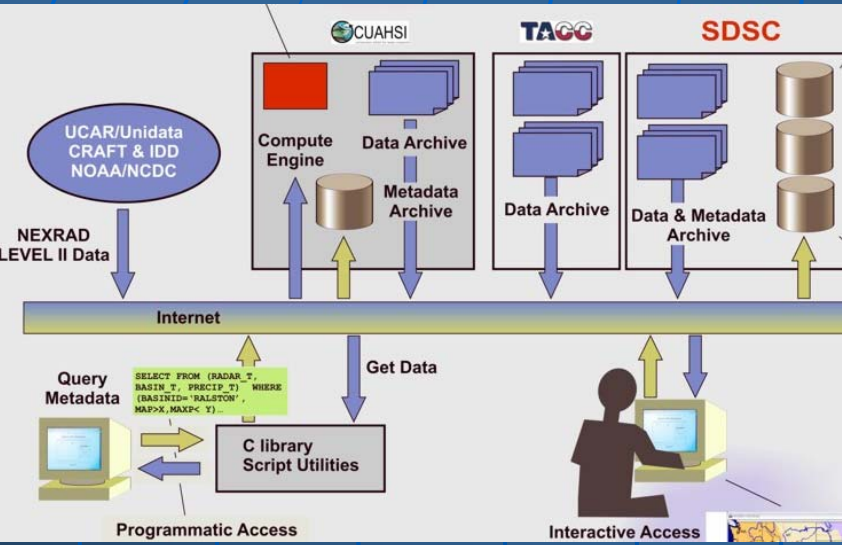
CUAHSI

TACC

SDSC

UCAR/Unidata CRAFT & IDD NOAA/NCDC

Compute Engine

Data Archive

Metadata Archive

Data Archive

Data & Metadata Archive

NEXRAD LEVEL II Data

Internet

Query Metadata

SELECT FROM (RADAR_T, BASIN_T, PRECIP_T) WHERE (BASINID='RALSTON', MAP>X,MAXP< Y)…

Get Data

C library Script Utilities

Programmatic Access

Interactive Access